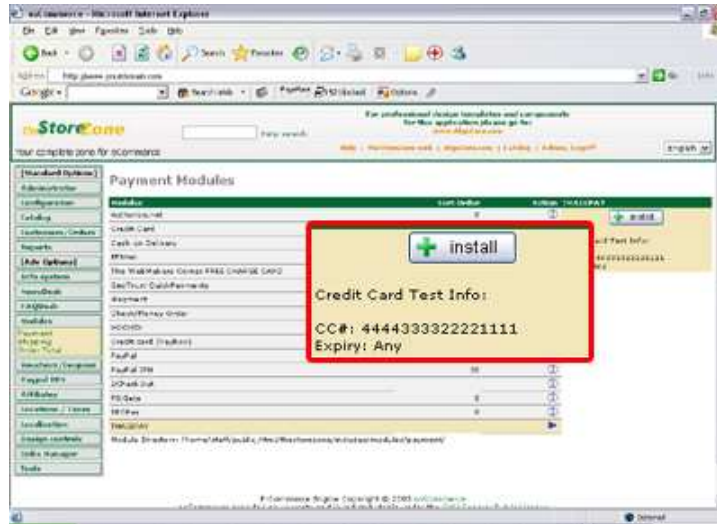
osCommerce - Microsoft Internet Explorer

File Edit View Favorites Tools Help

Back

Address http://www. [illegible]

Google

StoreZone

Your complete zone for eCommerce

Fast search

For professional design installation and components for this application please go to: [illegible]

English

[Standard Options]
Administrator
Configuration
Catalog
Customers / Orders
Reports
[Adv Options]
Info System
Newsfeeds
FAQDesk
Modules
Payment
Shipping
Order Total
Newsletters
Paypal IPN
Affiliates
Locations / Taxes
Localization
Design controls
Links Manager
Tools

Payment Modules

| Modules | Sort Order | Action |
|---|---|---|
| Authorize.net | 0 | |
| Credit Card | | |
| Cash on Delivery | | |
| iPayment | | |
| The WebMakers Corner FREE CHARGE CARD | | |
| SecTrust QuickPayments | | |
| iPayment | | |
| Check/Money Order | | |
| NOCHEX | | |
| Credit Card (Paythru) | | |
| PayPal | | |
| PayPal IPN | 30 | |
| 2CheckOut | | |
| PSiGate | 0 | |
| SECPay | 0 | |
| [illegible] | | |

Module Directory: /home/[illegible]/includes/modules/payment/

install

Credit Card Test Info:

CC#: 4444333322221111
Expiry: Any

E-Commerce Engine Copyright © 2003 osCommerce

Internet